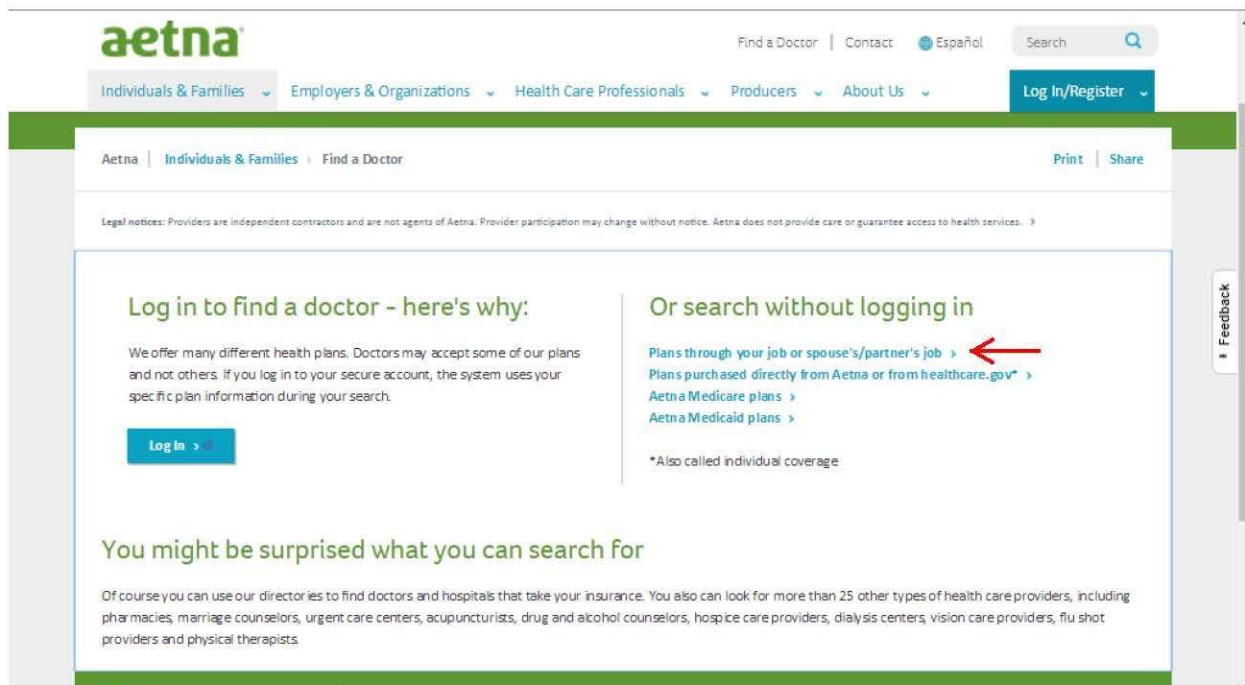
aetna

Find a Doctor | Contact Español Search

Individuals & Families Employers & Organizations Health Care Professionals Producers About Us Log In/Register

Aetna | Individuals & Families › Find a Doctor

Print | Share

Legal notices: Providers are independent contractors and are not agents of Aetna. Provider participation may change without notice. Aetna does not provide care or guarantee access to health services. ›

Log in to find a doctor - here's why:

We offer many different health plans. Doctors may accept some of our plans and not others. If you log in to your secure account, the system uses your specific plan information during your search.

Log In ›

Or search without logging in

Plans through your job or spouse's/partner's job ›
Plans purchased directly from Aetna or from healthcare.gov* ›
Aetna Medicare plans ›
Aetna Medicaid plans ›

*Also called individual coverage

You might be surprised what you can search for

Of course you can use our directories to find doctors and hospitals that take your insurance. You also can look for more than 25 other types of health care providers, including pharmacies, marriage counselors, urgent care centers, acupuncturists, drug and alcohol counselors, hospice care providers, dialysis centers, vision care providers, flu shot providers and physical therapists.

Feedback